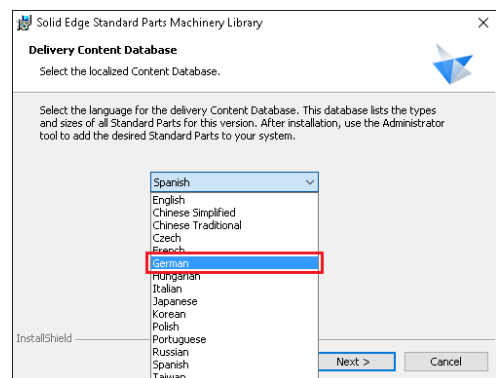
Solid Edge Standard Parts Machinery Library

×

Delivery Content Database

Select the localized Content Database.

Select the language for the delivery Content Database. This database lists the types and sizes of all Standard Parts for this version. After installation, use the Administrator tool to add the desired Standard Parts to your system.

Spanish

English
Chinese Simplified
Chinese Traditional
Czech
French
German
Hungarian
Italian
Japanese
Korean
Polish
Portuguese
Russian
Spanish
Taiwan

InstallShield

Next >

Cancel